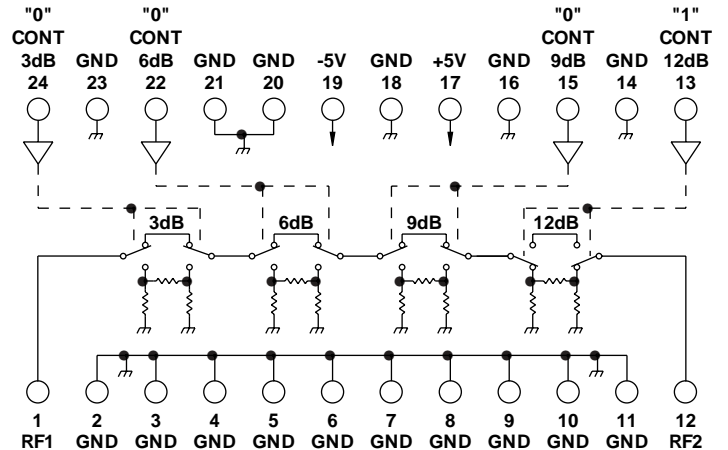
"0" CONT 3dB 24

GND 23

"0" CONT 6dB 22

GND 21

GND 20

-5V 19

GND 18

+5V 17

GND 16

"0" CONT 9dB 15

GND 14

"1" CONT 12dB 13

3dB

6dB

9dB

12dB

1 RF1

2 GND

3 GND

4 GND

5 GND

6 GND

7 GND

8 GND

9 GND

10 GND

11 GND

12 RF2